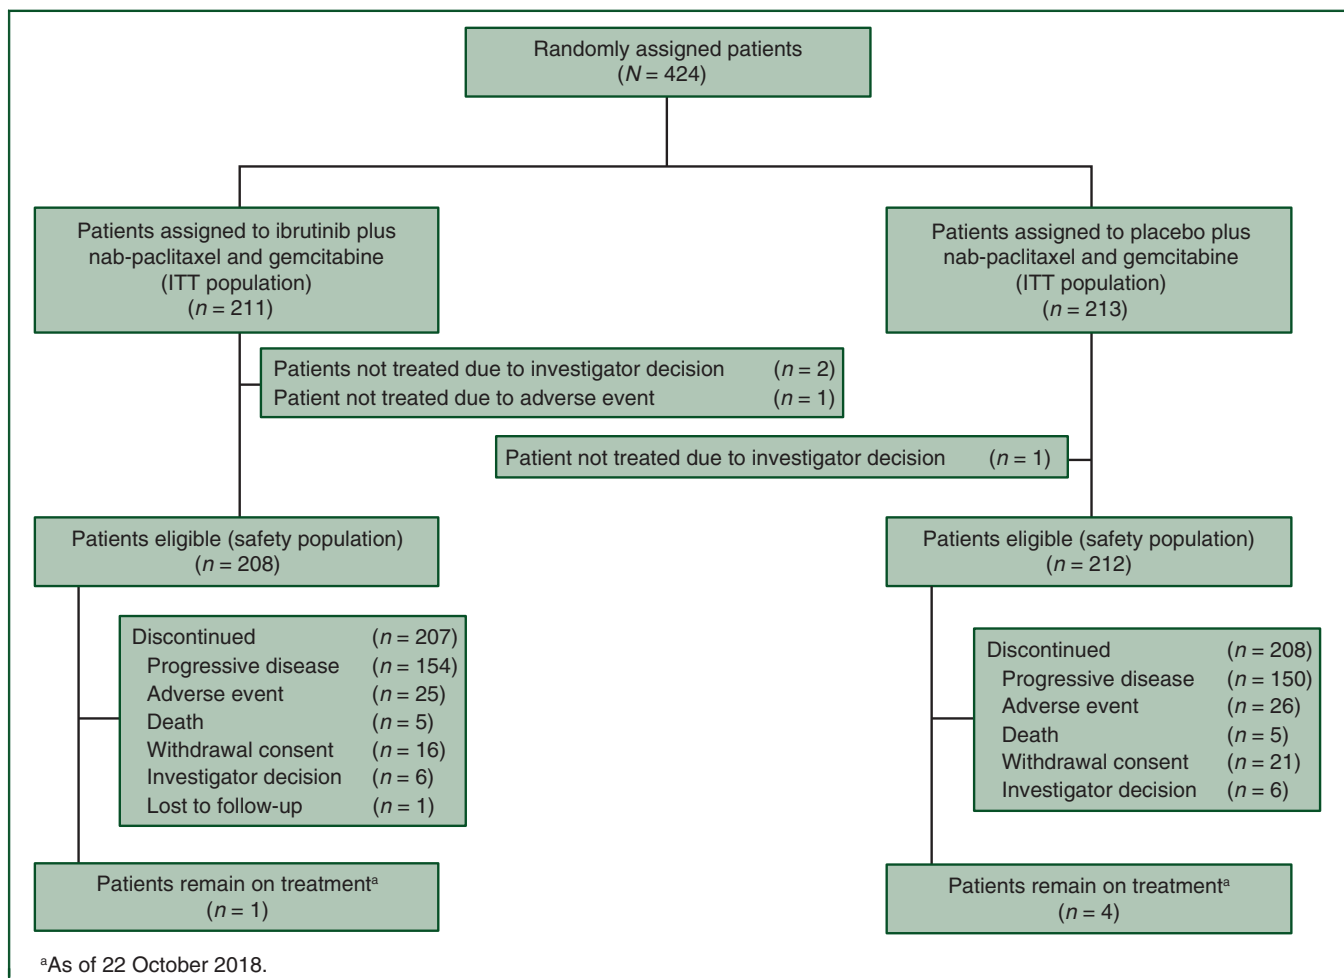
Randomly assigned patients
($N = 424$)

Patients assigned to ibrutinib plus nab-paclitaxel and gemcitabine (ITT population)
($n = 211$)

Patients assigned to placebo plus nab-paclitaxel and gemcitabine (ITT population)
($n = 213$)

Patients not treated due to investigator decision ($n = 2$)
Patient not treated due to adverse event ($n = 1$)

Patient not treated due to investigator decision ($n = 1$)

Patients eligible (safety population)
($n = 208$)

Patients eligible (safety population)
($n = 212$)

| | |
|---|---|
| Discontinued | ($n = 207$) |
| Progressive disease | ($n = 154$) |
| Adverse event | ($n = 25$) |
| Death | ($n = 5$) |
| Withdrawal consent | ($n = 16$) |
| Investigator decision | ($n = 6$) |
| Lost to follow-up | ($n = 1$) |

| | |
|---|---|
| Discontinued | ($n = 208$) |
| Progressive disease | ($n = 150$) |
| Adverse event | ($n = 26$) |
| Death | ($n = 5$) |
| Withdrawal consent | ($n = 21$) |
| Investigator decision | ($n = 6$) |

Patients remain on treatment$^a$
($n = 1$)

Patients remain on treatment$^a$
($n = 4$)

$^a$As of 22 October 2018.